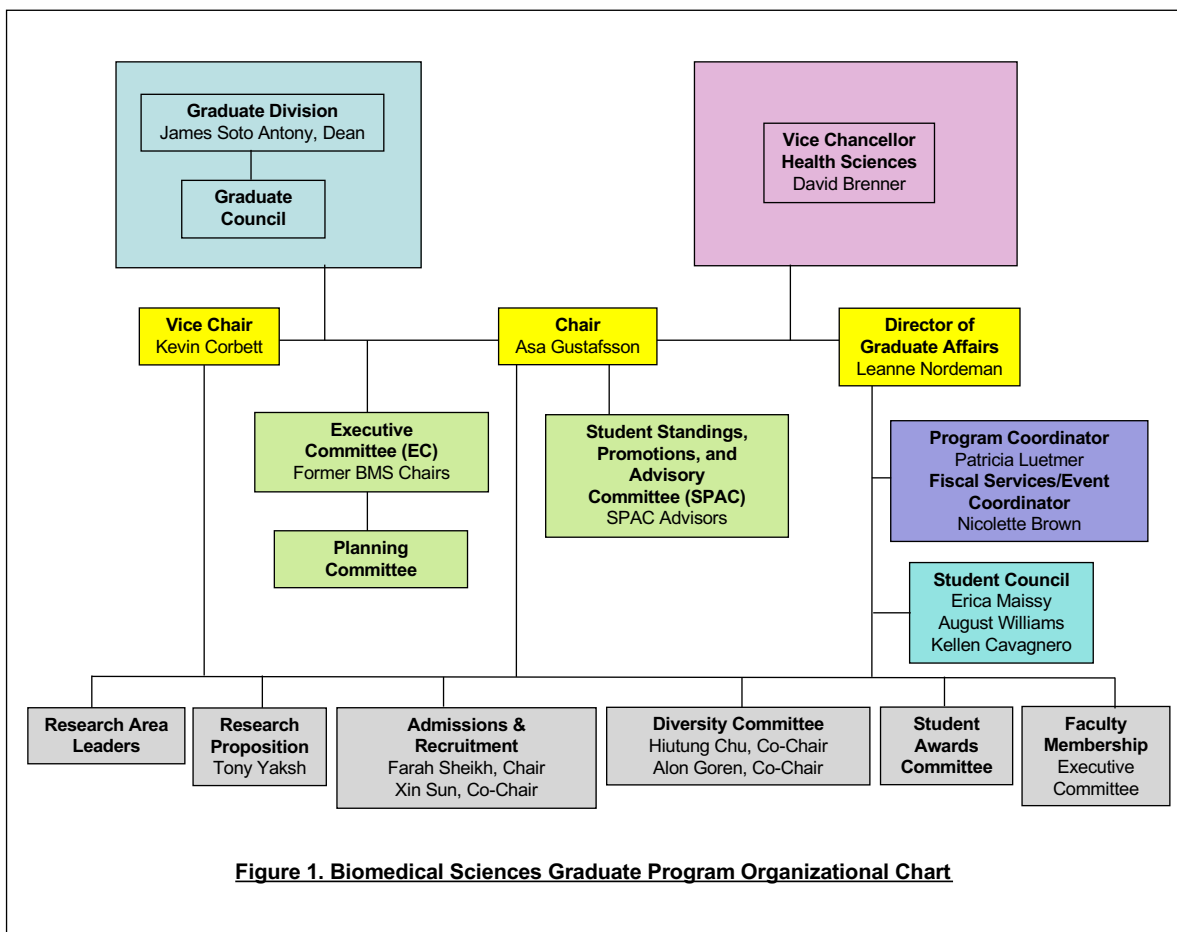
Graduate Division
James Soto Antony, Dean

Graduate Council

Vice Chancellor Health Sciences
David Brenner

Vice Chair
Kevin Corbett

Chair
Asa Gustafsson

Director of Graduate Affairs
Leanne Nordeman

Executive Committee (EC)
Former BMS Chairs

Planning Committee

Student Standings, Promotions, and Advisory Committee (SPAC)
SPAC Advisors

Program Coordinator
Patricia Luetmer
Fiscal Services/Event Coordinator
Nicolette Brown

Student Council
Erica Maissy
August Williams
Kellen Cavagnero

Research Area Leaders

Research Proposition
Tony Yaksh

Admissions & Recruitment
Farah Sheikh, Chair
Xin Sun, Co-Chair

Diversity Committee
Hiutung Chu, Co-Chair
Alon Goren, Co-Chair

Student Awards Committee

Faculty Membership
Executive Committee

Figure 1. Biomedical Sciences Graduate Program Organizational Chart